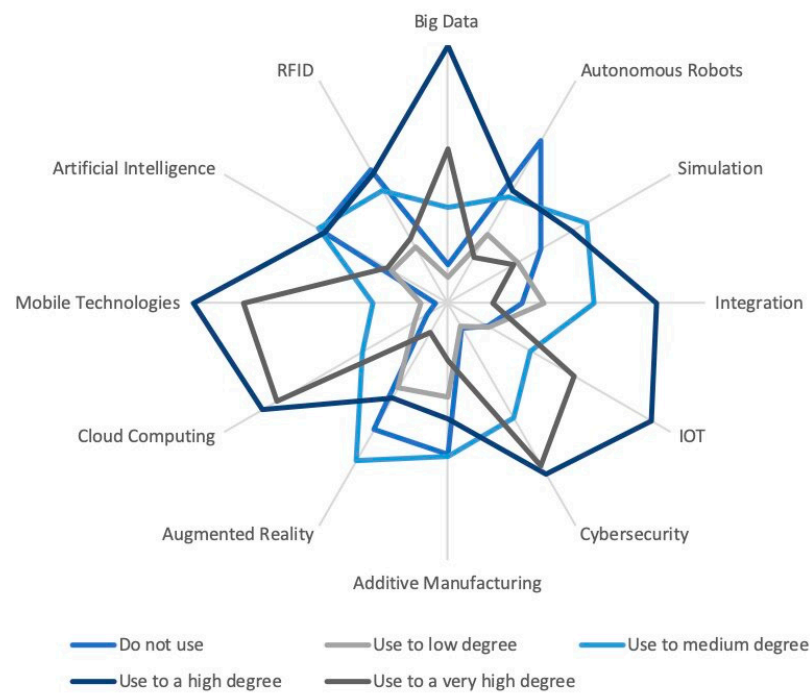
Big Data
Autonomous Robots
Simulation
Integration
IOT
Cybersecurity
Additive Manufacturing
Augmented Reality
Cloud Computing
Mobile Technologies
Artificial Intelligence
RFID

Do not use
Use to low degree
Use to medium degree
Use to a high degree
Use to a very high degree